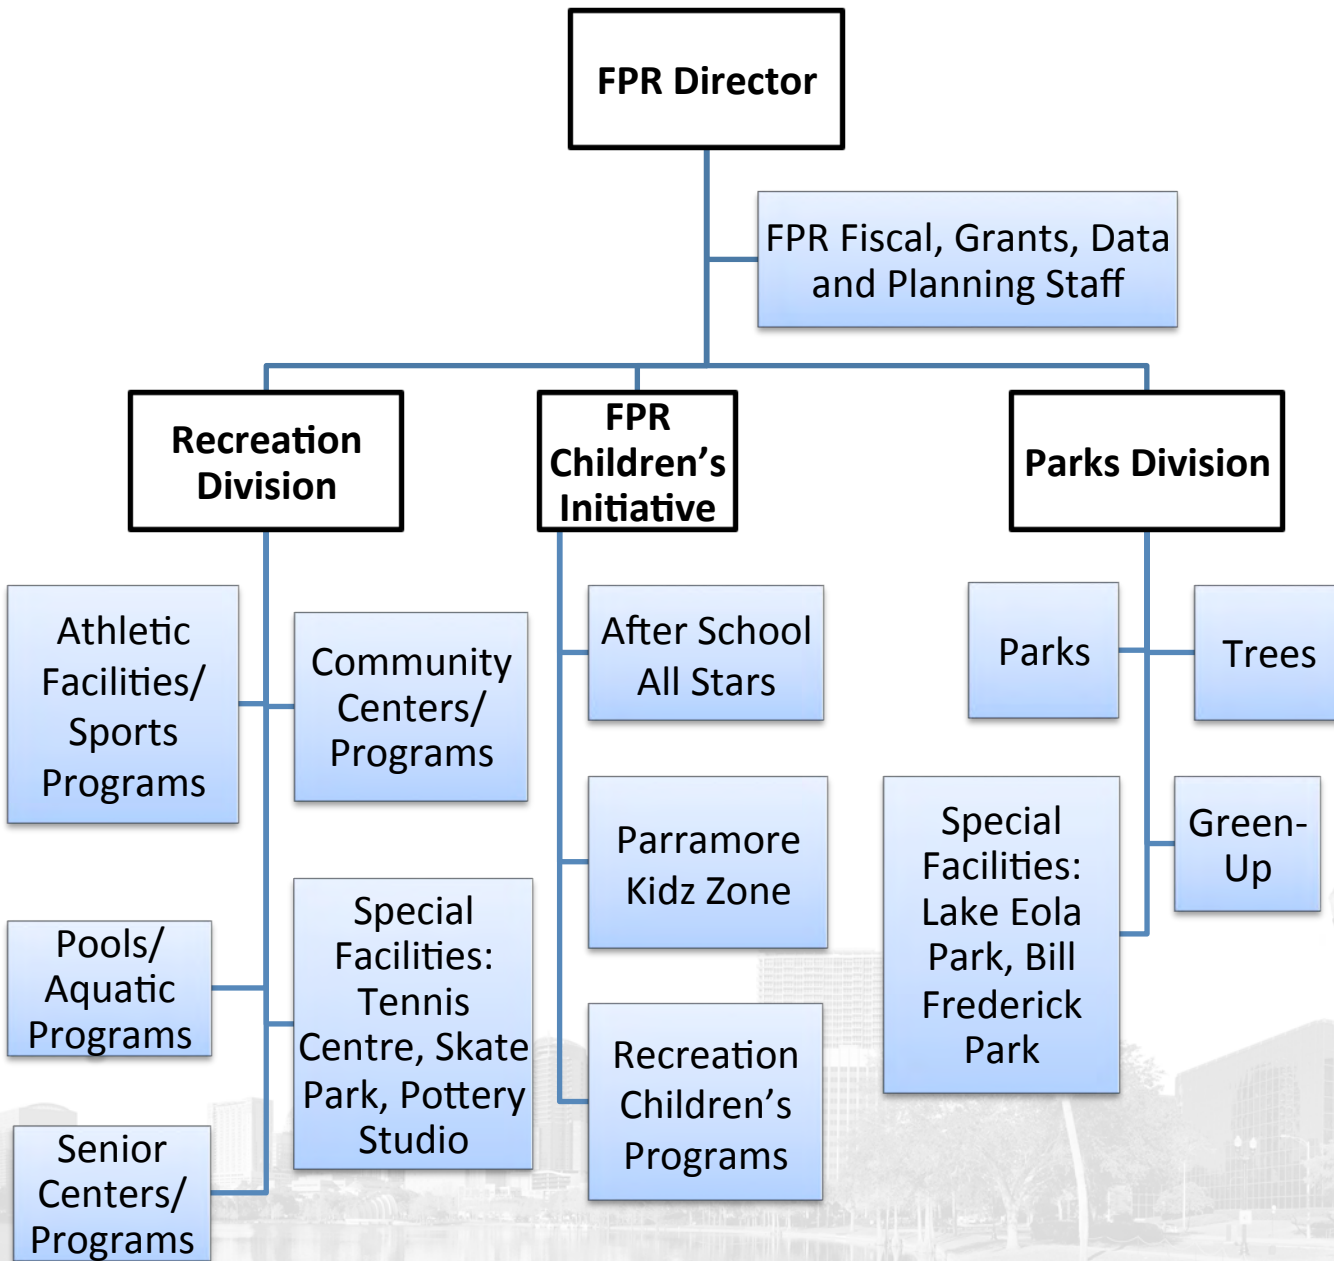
FPR Director

FPR Fiscal, Grants, Data and Planning Staff

Recreation Division

FPR Children's Initiative

Parks Division

Athletic Facilities/ Sports Programs

Community Centers/ Programs

Pools/ Aquatic Programs

Special Facilities: Tennis Centre, Skate Park, Pottery Studio

Senior Centers/ Programs

After School All Stars

Parramore Kidz Zone

Recreation Children's Programs

Parks

Trees

Special Facilities: Lake Eola Park, Bill Frederick Park

Green-Up